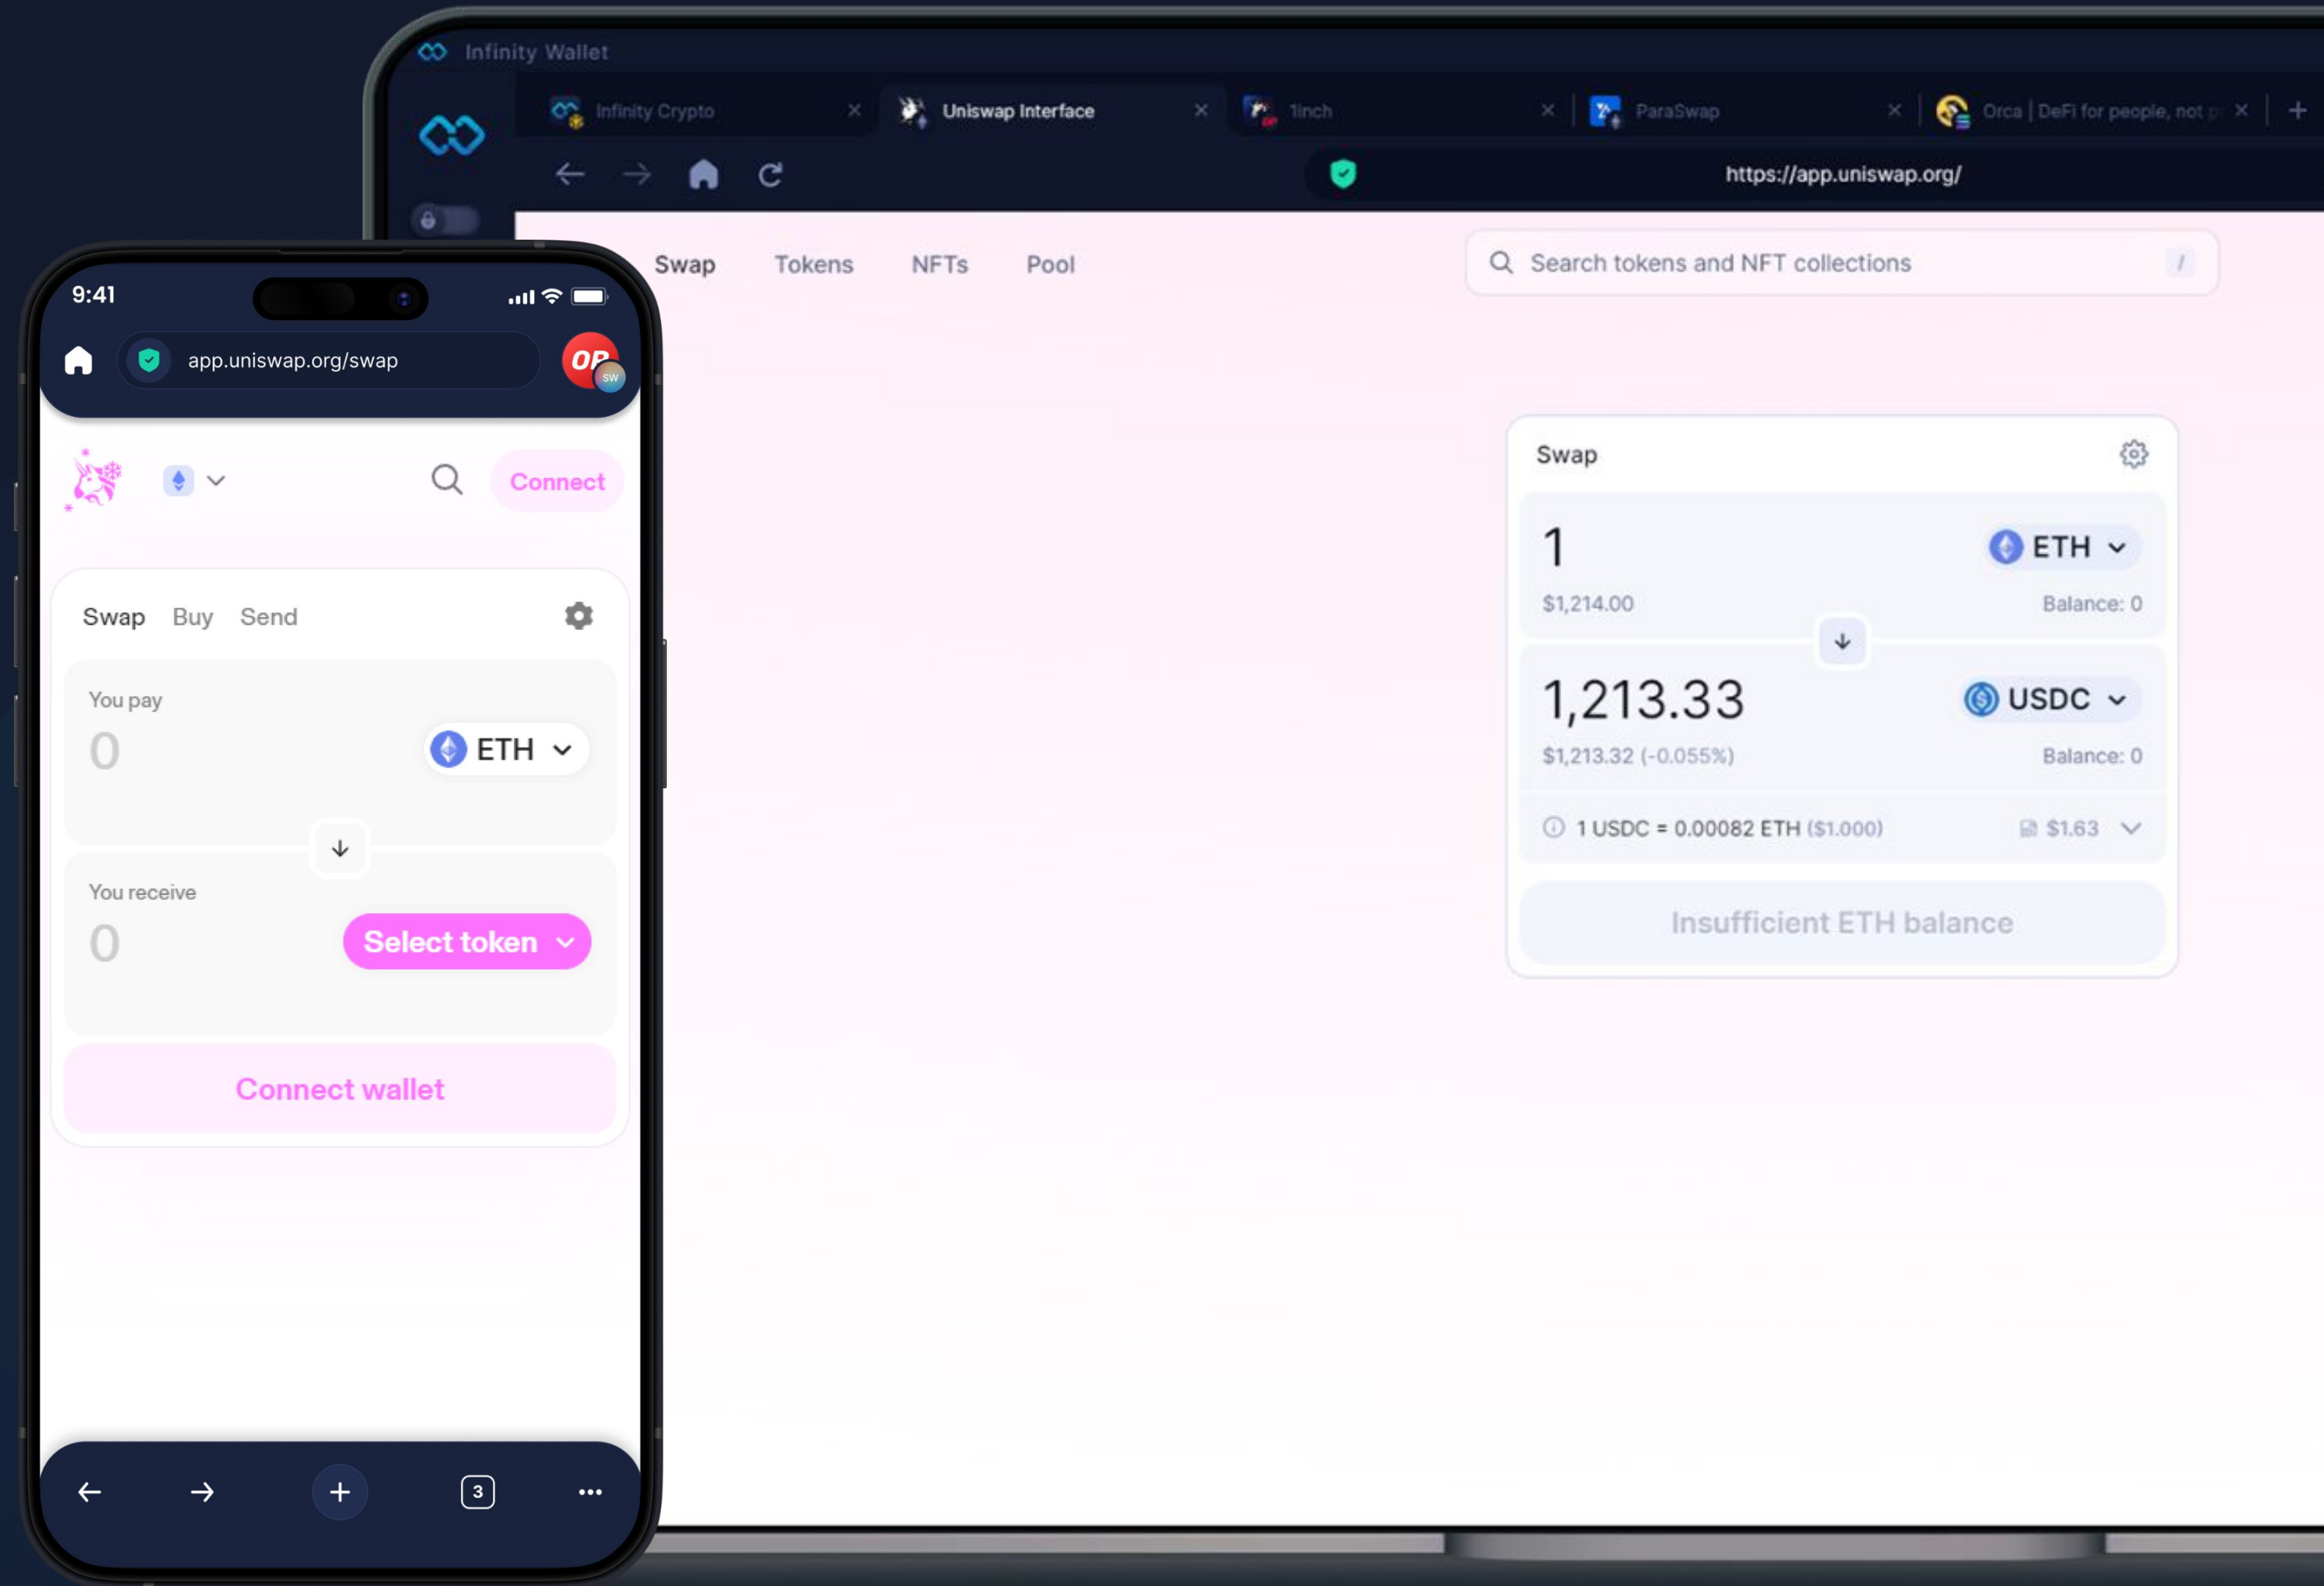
Infinity Wallet

Infinity Crypto ×
Uniswap Interface ×
1inch ×
ParaSwap ×
Orca | DeFi for people, not p ×
+

https://app.uniswap.org/

Swap Tokens NFTs Pool

Search tokens and NFT collections /

Swap

1
ETH
$1,214.00
Balance: 0

1,213.33
USDC
$1,213.32 (-0.055%)
Balance: 0

1 USDC = 0.00082 ETH ($1.000)
$1.63

Insufficient ETH balance

9:41

app.uniswap.org/swap

OP
SW

Connect

Swap Buy Send

You pay
0
ETH

You receive
0
Select token

Connect wallet

3